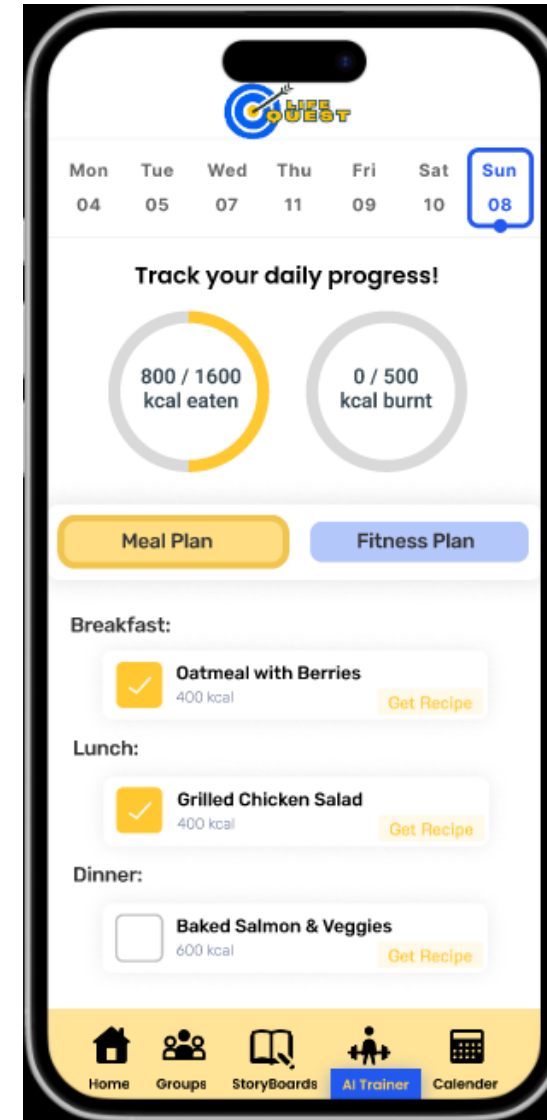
LIFE QUEST

| Mon | Tue | Wed | Thu | Fri | Sat | Sun |
|---|---|---|---|---|---|---|
| 04 | 05 | 07 | 11 | 09 | 10 | 08 |

Track your daily progress!

800 / 1600 kcal eaten

0 / 500 kcal burnt

Meal Plan

Fitness Plan

Breakfast:

Oatmeal with Berries
400 kcal
Get Recipe

Lunch:

Grilled Chicken Salad
400 kcal
Get Recipe

Dinner:

Baked Salmon & Veggies
600 kcal
Get Recipe

Home
Groups
StoryBoards
AI Trainer
Calender